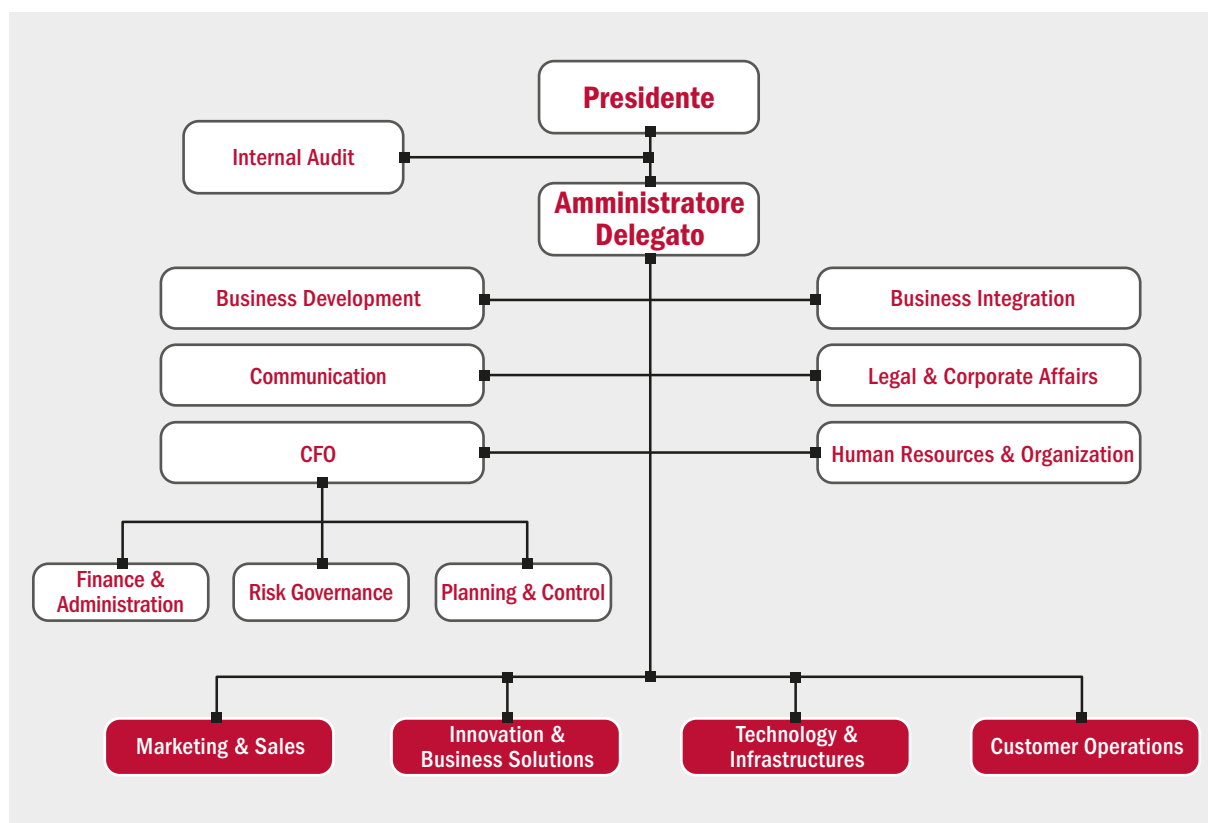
Presidente

Internal Audit

Amministratore Delegato

Business Development

Business Integration

Communication

Legal & Corporate Affairs

CFO

Human Resources & Organization

Finance & Administration

Risk Governance

Planning & Control

Marketing & Sales

Innovation & Business Solutions

Technology & Infrastructures

Customer Operations